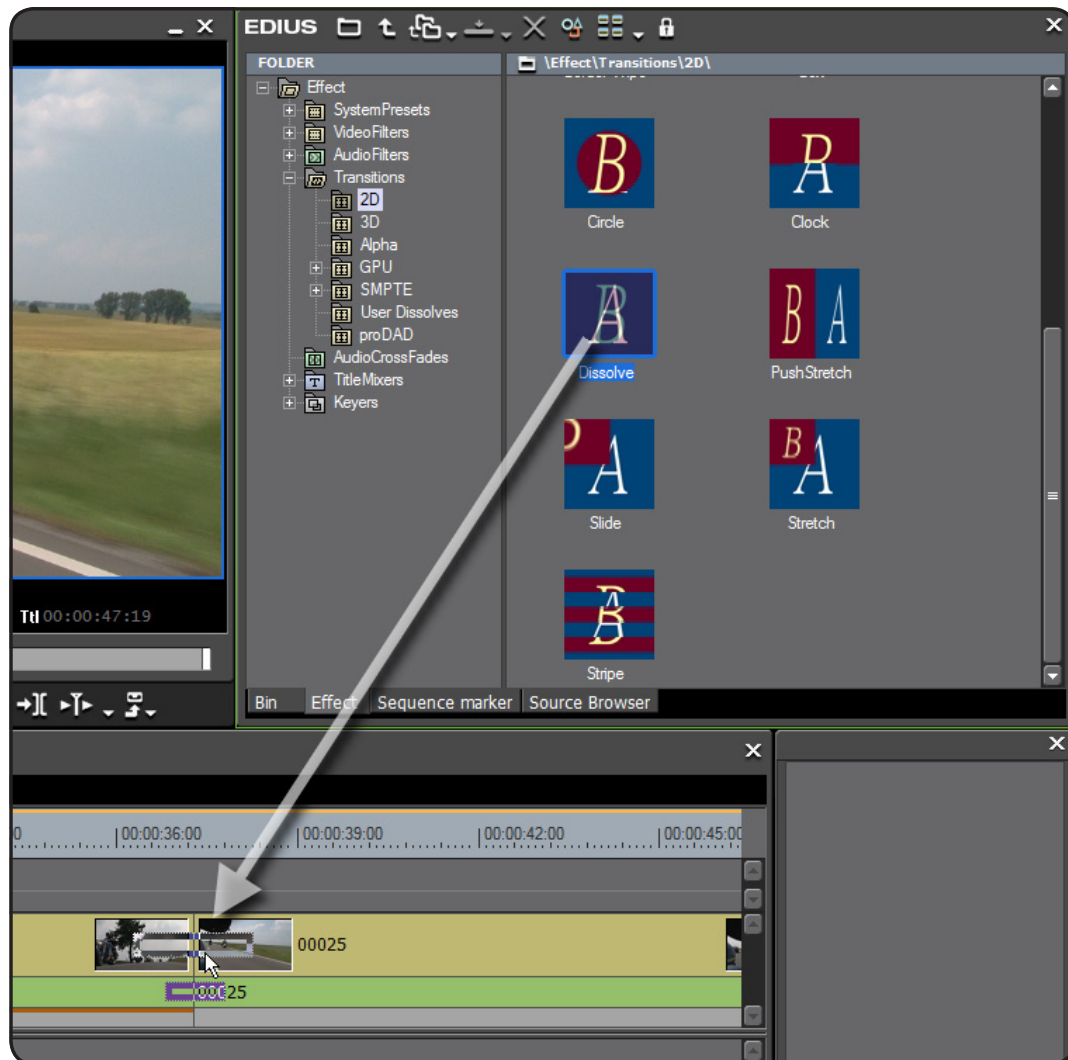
EDIUS

FOLDER

Effect
SystemPresets
VideoFilters
AudioFilters
Transitions
2D
3D
Alpha
GPU
SMPTE
User Dissolves
proDAD
AudioCrossFades
TitleMixers
Keyers

\Effect\Transitions\2D\

Circle
Clock
Dissolve
PushStretch
Slide
Stretch
Stripe

Bin Effect Sequence marker Source Browser

Ttl 00:00:47:19

00:00:36:00 00:00:39:00 00:00:42:00 00:00:45:00

00025
00025